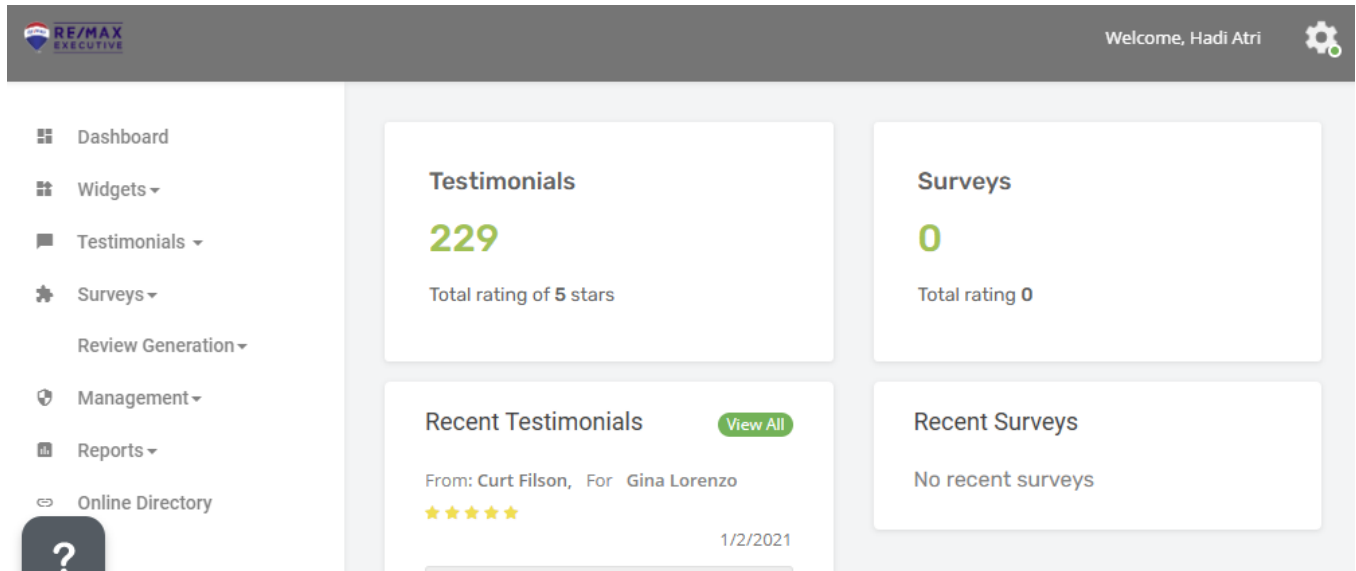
RE/MAX EXECUTIVE

Welcome, Hadi Atri

Dashboard

Widgets

Testimonials

Surveys

Review Generation

Management

Reports

Online Directory

?

Testimonials

229

Total rating of 5 stars

Surveys

0

Total rating 0

Recent Testimonials

View All

From: Curt Filson, For Gina Lorenzo

1/2/2021

Recent Surveys

No recent surveys